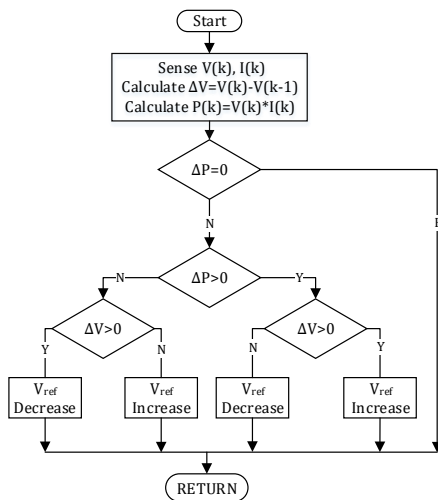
Start

Sense V(k), I(k)
Calculate ΔV=V(k)-V(k-1)
Calculate P(k)=V(k)*I(k)

ΔP=0

N

ΔP>0

N

Y

ΔV>0

ΔV>0

Y

N

N

Y

$V_{ref}$ Decrease

$V_{ref}$ Increase

$V_{ref}$ Decrease

$V_{ref}$ Increase

RETURN